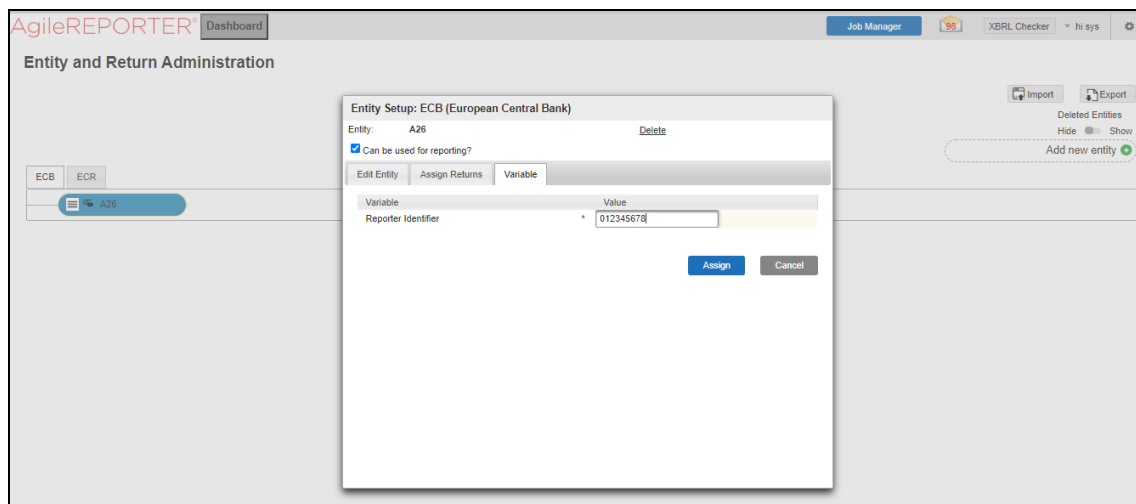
AgileREPORTER® Dashboard

Job Manager 98 XBRL Checker hi sys

Entity and Return Administration

Import Export
Deleted Entities
Hide Show
Add new entity

ECB ECR

A26

Entity Setup: ECB (European Central Bank)

Entity: A26 Delete

Can be used for reporting?

Edit Entity Assign Returns Variable

| Variable | Value |
|---|---|
| Reporter Identifier | * 012345678 |

Assign Cancel